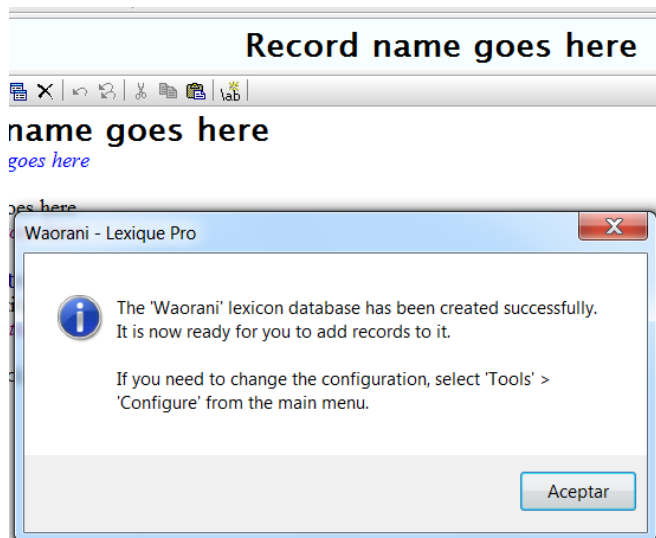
Record name goes here

name goes here
goes here

oes here

Waorani - Lexique Pro

The 'Waorani' lexicon database has been created successfully. It is now ready for you to add records to it.

If you need to change the configuration, select 'Tools' > 'Configure' from the main menu.

Aceptar